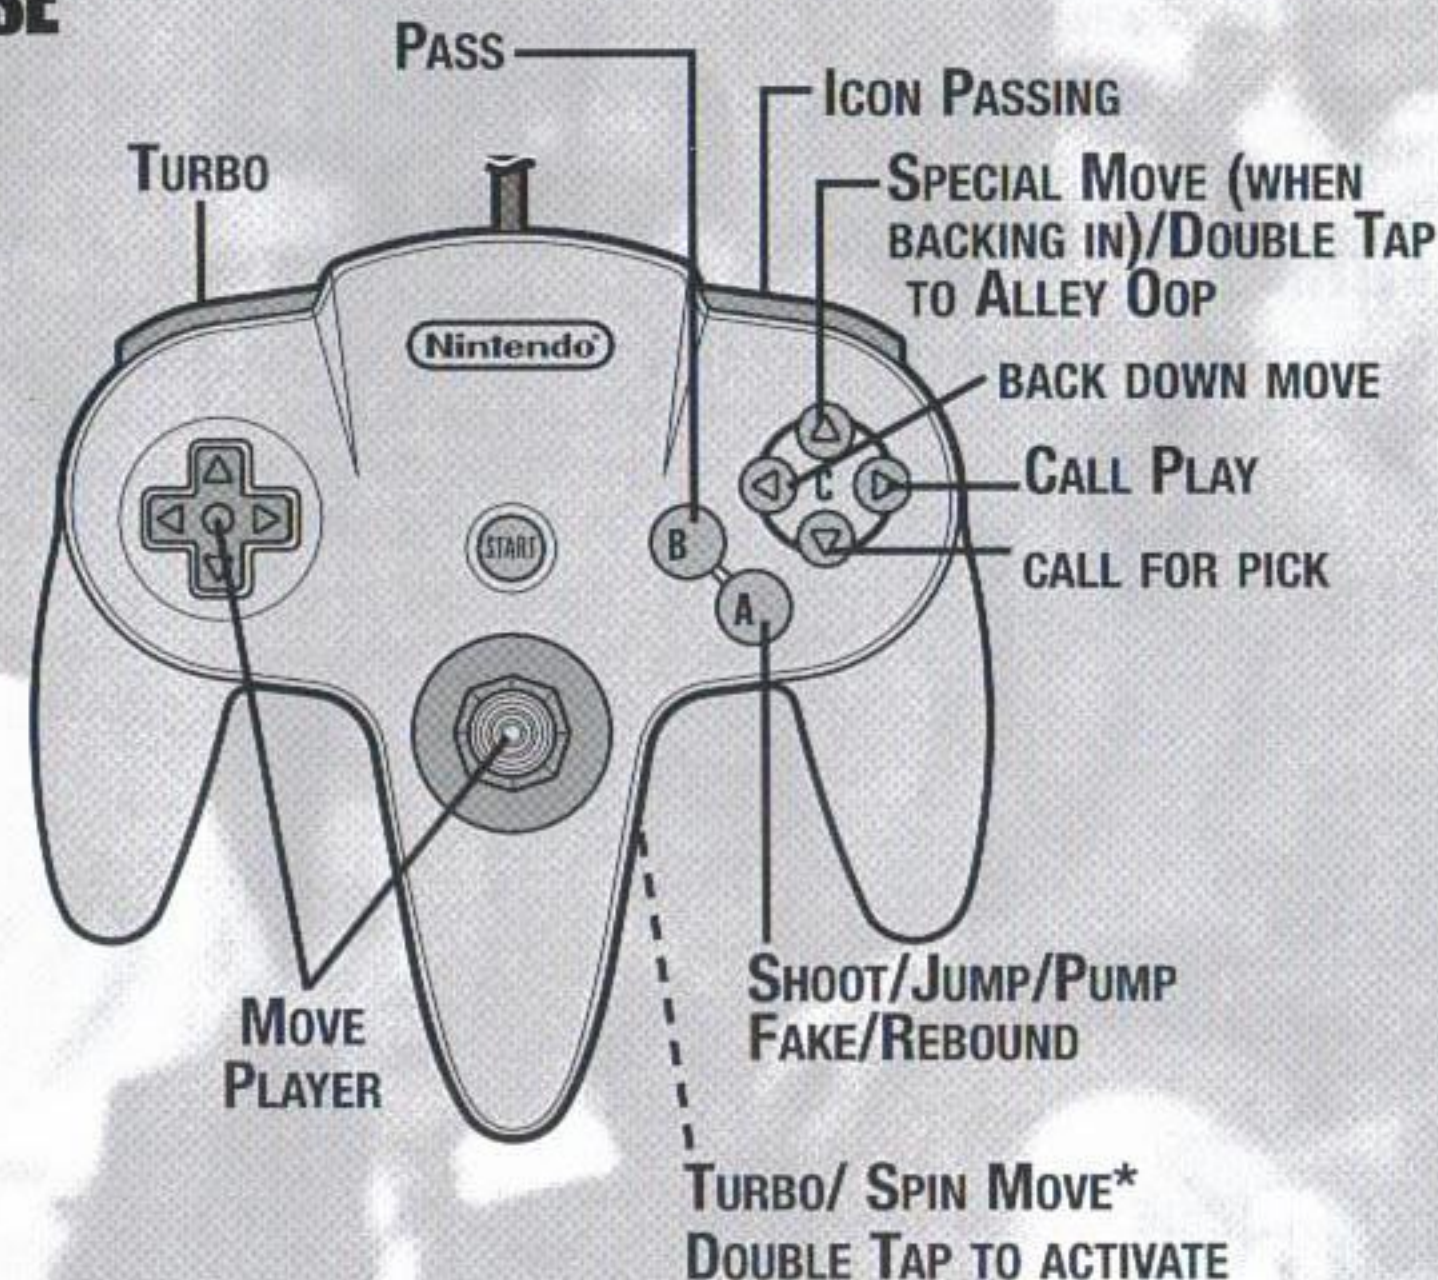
SE

PASS

ICON PASSING

TURBO

SPECIAL MOVE (WHEN BACKING IN)/DOUBLE TAP TO ALLEY OOP

Nintendo

BACK DOWN MOVE

C

CALL PLAY

B

START

CALL FOR PICK

A

SHOOT/JUMP/PUMP FAKE/REBOUND

MOVE PLAYER

TURBO/ SPIN MOVE*
DOUBLE TAP TO ACTIVATE